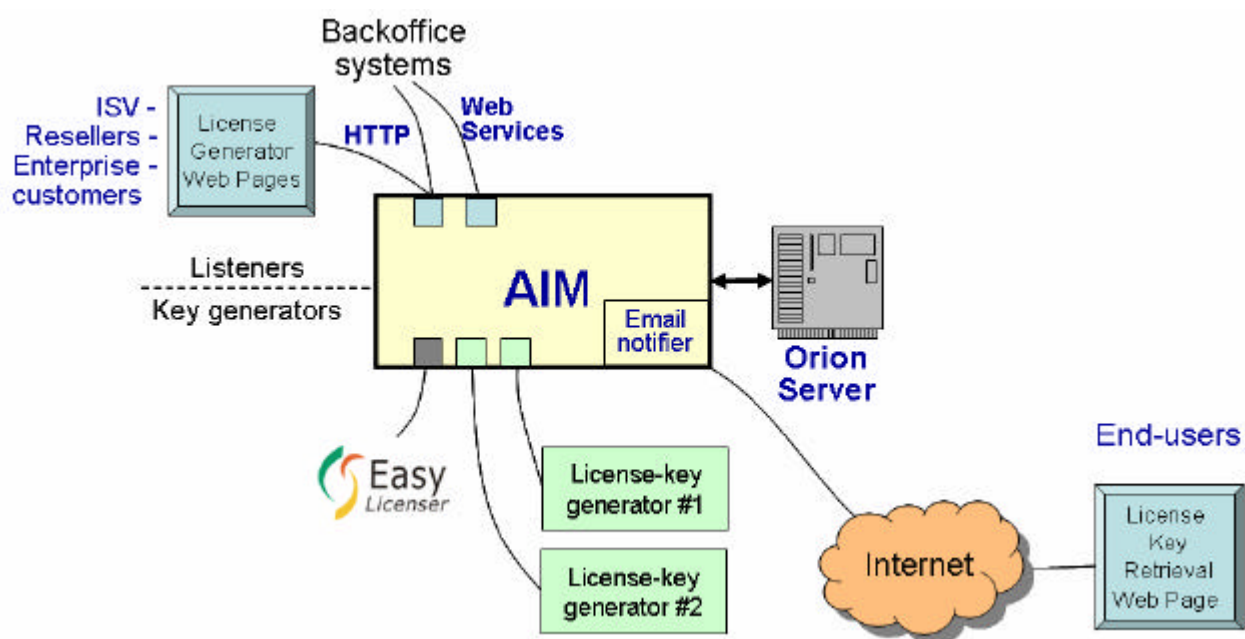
Backoffice systems

ISV - Resellers - Enterprise - customers

License Generator Web Pages

HTTP

Web Services

Listeners

Key generators

AIM

Email notifier

Orion Server

End-users

Easy Licenser

License-key generator #1

License-key generator #2

Internet

License Key Retrieval Web Page